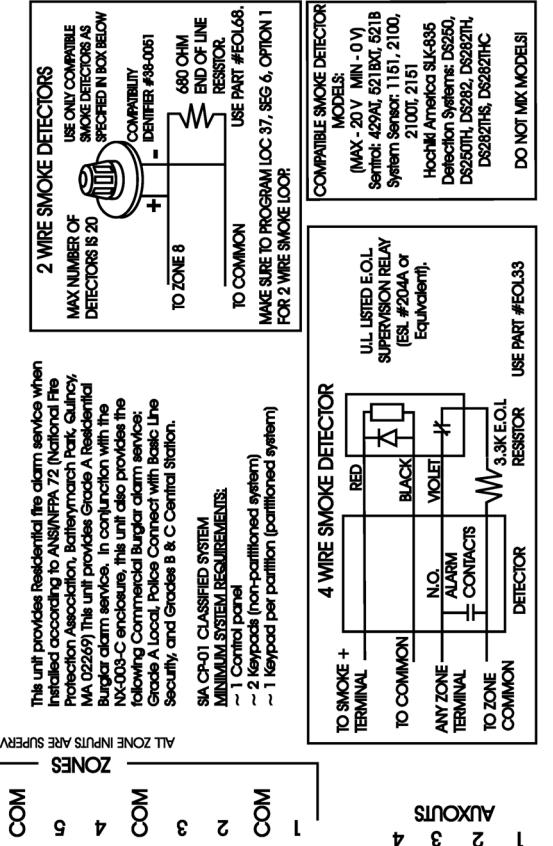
This unit provides Residential fire alarm service when installed according to ANSI/NFPA 72 (National Fire Protection Association, Batterymarch Park, Quincy, MA 02269) This unit provides Grade A Residential Burglar alarm service. In conjunction with the NX-003-C enclosure, this unit also provides the following Commercial Burglar alarm service: Grade A Local, Police Connect with Basic Line Security, and Grades B & C Central Station.

SIA CP-01 CLASSIFIED SYSTEM
MINIMUM SYSTEM REQUIREMENTS:
~ 1 Control panel
~ 2 Keypads (non-partitioned system)
~ 1 Keypad per partition (partitioned system)

2 WIRE SMOKE DETECTORS

MAX NUMBER OF DETECTORS IS 20

USE ONLY COMPATIBLE SMOKE DETECTORS AS SPECIFIED IN BOX BELOW

COMPATIBILITY IDENTIFIER #38-0061

+

-

TO ZONE 8

TO COMMON

680 OHM END OF LINE RESISTOR.

USE PART #EOL68.

MAKE SURE TO PROGRAM LOC 37, SEG 6, OPTION 1 FOR 2 WIRE SMOKE LOOP.

COMPATIBLE SMOKE DETECTOR MODELS:
(MAX - 20 V MIN - 0 V)
Sentrol: 429AT, 521BXT, 521B
System Sensor: 1151, 2100, 2100T, 2151
Hochiki America SLK-835
Detection Systems: DS250, DS250TH, DS282, DS282TH, DS282THS, DS282THC

DO NOT MIX MODELS!

4 WIRE SMOKE DETECTOR

TO SMOKE + TERMINAL

TO COMMON

ANY ZONE TERMINAL

TO ZONE COMMON

N.O. ALARM CONTACTS

DETECTOR

RED

BLACK

VIOLET

3.3K E.O.L RESISTOR

U.L. LISTED E.O.L SUPERVISION RELAY (ESL #204A or Equivalent).

USE PART #EOL33

ALL ZONE INPUTS ARE SUPERV

ZONES

COM
5
4
COM
3
2
COM
1

AUXOUTS
4
3
2
1